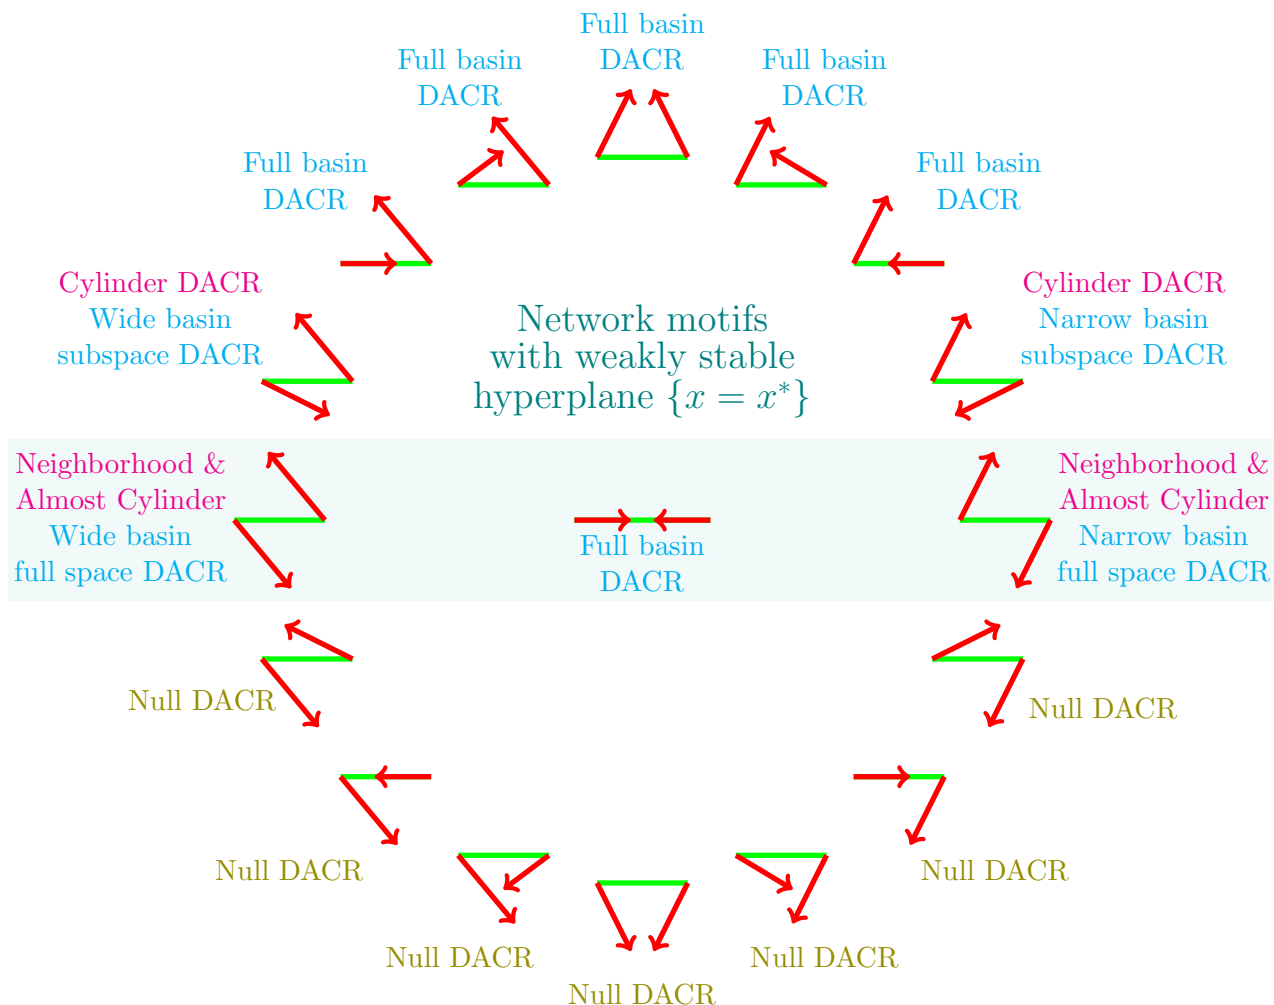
Full basin DACR

Full basin DACR

Full basin DACR

Full basin DACR

Full basin DACR

Cylinder DACR
Wide basin subspace DACR

Network motifs with weakly stable hyperplane $\{x = x^*\}$

Cylinder DACR
Narrow basin subspace DACR

Neighborhood & Almost Cylinder
Wide basin full space DACR

Full basin DACR

Neighborhood & Almost Cylinder
Narrow basin full space DACR

Null DACR

Null DACR

Null DACR

Null DACR

Null DACR

Null DACR

Null DACR